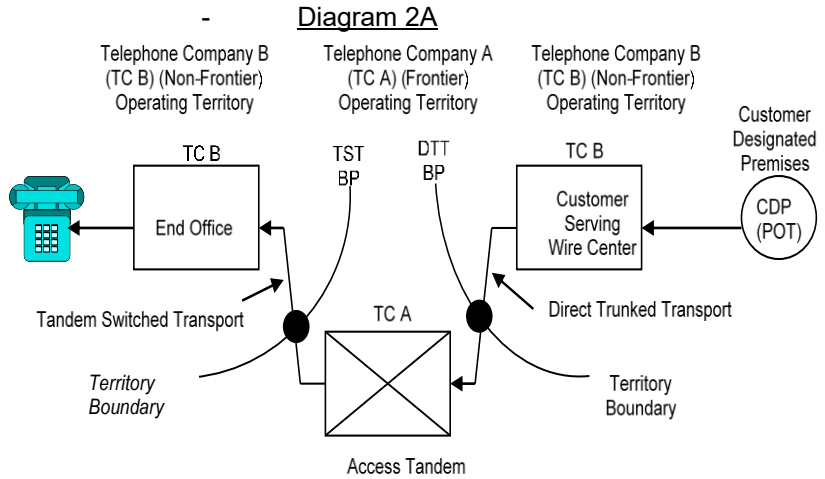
- Diagram 2A

Telephone Company B (TC B) (Non-Frontier) Operating Territory

Telephone Company A (TC A) (Frontier) Operating Territory

Telephone Company B (TC B) (Non-Frontier) Operating Territory

Customer Designated Premises

TC B

End Office

TST BP

DTT BP

TC B

Customer Serving Wire Center

CDP (POT)

Tandem Switched Transport

Direct Trunked Transport

TC A

Territory Boundary

Territory Boundary

Access Tandem